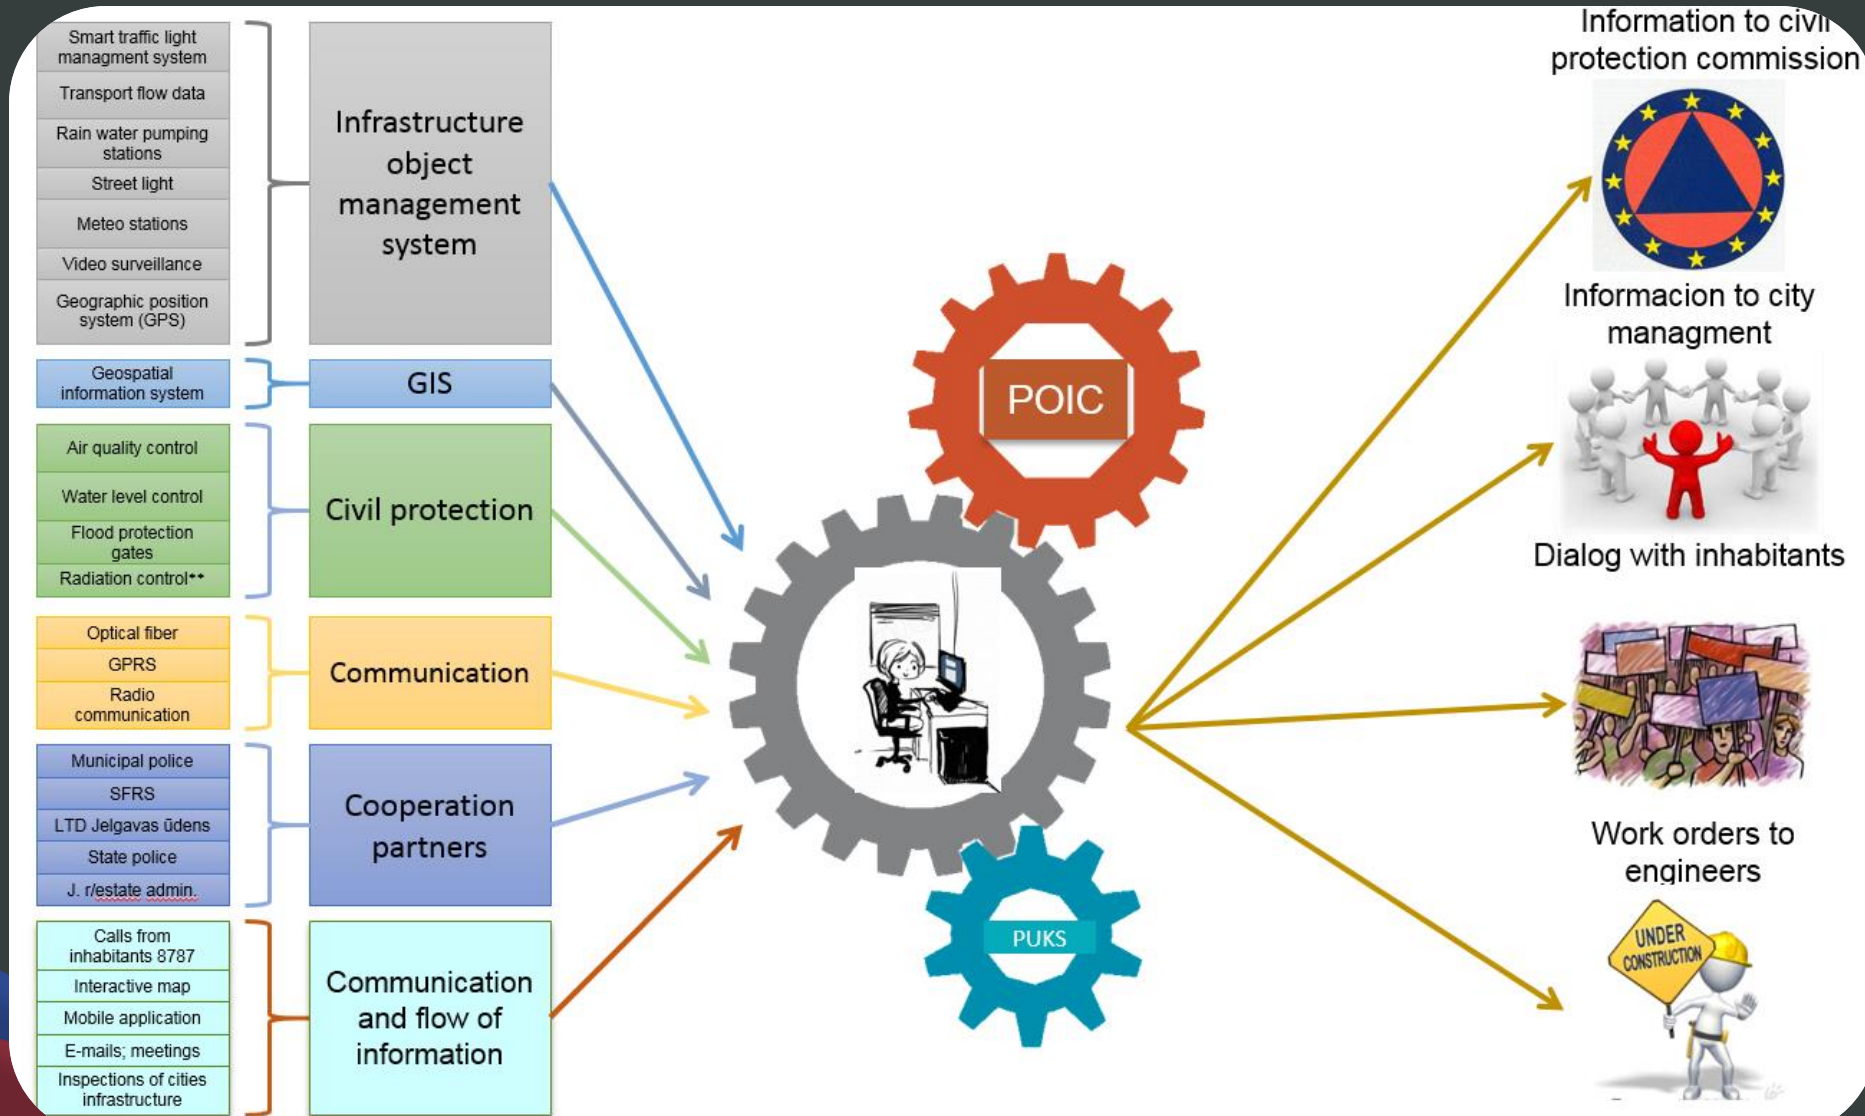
Smart traffic light managment system
Transport flow data
Rain water pumping stations
Street light
Meteo stations
Video surveillance
Geographic position system (GPS)

Infrastructure object management system

Geospatial information system

GIS

Air quality control
Water level control
Flood protection gates
Radiation control**

Civil protection

Optical fiber
GPRS
Radio communication

Communication

Municipal police
SFRS
LTD Jelgavas ūdens
State police
J. r/estate admin.

Cooperation partners

Calls from inhabitants 8787
Interactive map
Mobile application
E-mails; meetings
Inspections of cities infrastructure

Communication and flow of information

POIC

PUKS

Information to civil protection commission

Informacion to city managment

Dialog with inhabitants

Work orders to engineers

UNDER CONSTRUCTION